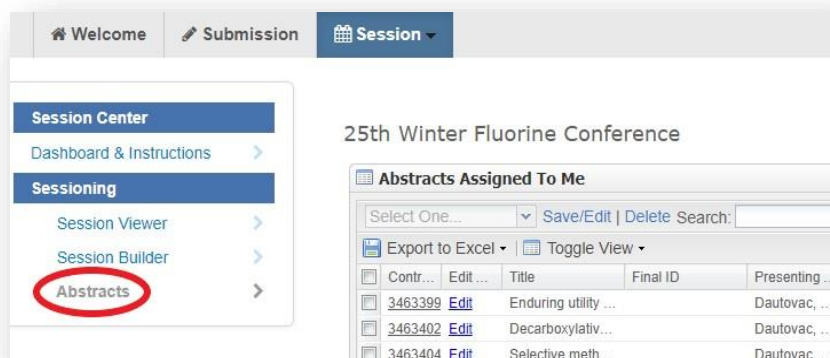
Welcome Submission Session

Session Center
Dashboard & Instructions
Sessioning
Session Viewer
Session Builder
Abstracts

25th Winter Fluorine Conference

Abstracts Assigned To Me

Select One... Save/Edit | Delete Search:

Export to Excel Toggle View

| | Contr... | Edit ... | Title | Final ID | Presenting ... |
|---|---|---|---|---|---|
| | 3463399 | Edit | Enduring utility ... | | Dautovac, ... |
| | 3463402 | Edit | Decarboxylativ... | | Dautovac, ... |
| | 3463404 | Edit | Selective meth... | | Dautovac, ... |